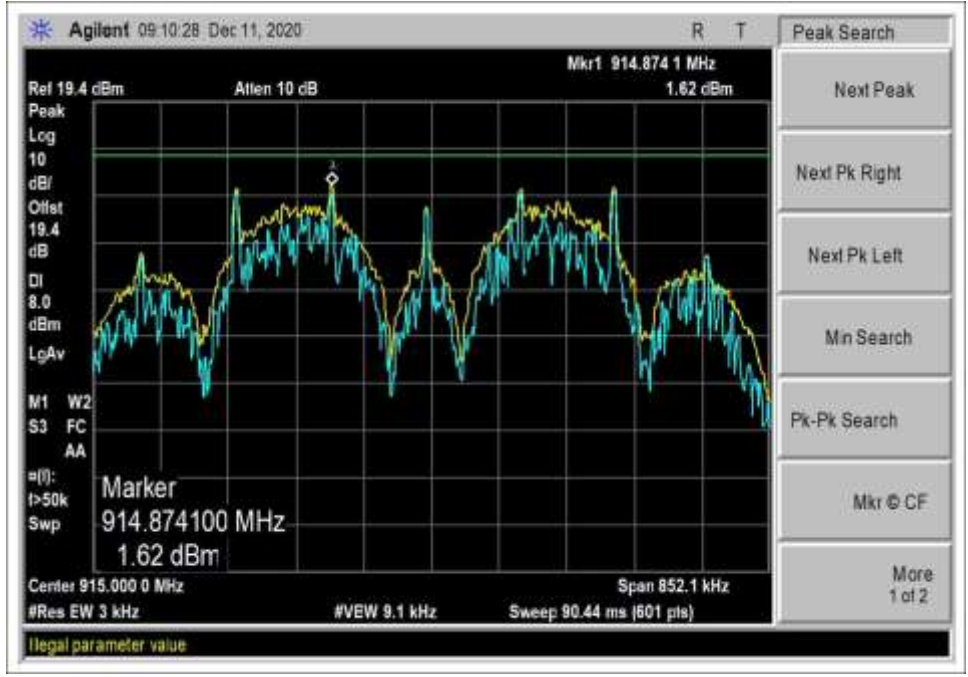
Agilent 09:10:28 Dec 11, 2020

R T

Peak Search

Mkr1 914.874 1 MHz

Ref 19.4 dBm

Atten 10 dB

1.62 dBm

Peak
Log
10
dB/
Offst
19.4
dB

Dl
8.0
dBm

LgAv

M1 W2
S3 FC
AA

¤(f):
f>50k
Swp

1

Marker
914.874100 MHz
1.62 dBm

Center 915.000 0 MHz

Span 852.1 kHz

#Res BW 3 kHz

#VBW 9.1 kHz

Sweep 90.44 ms (601 pts)

Next Peak

Next Pk Right

Next Pk Left

Min Search

Pk-Pk Search

Mkr © CF

More
1 of 2

Illegal parameter value